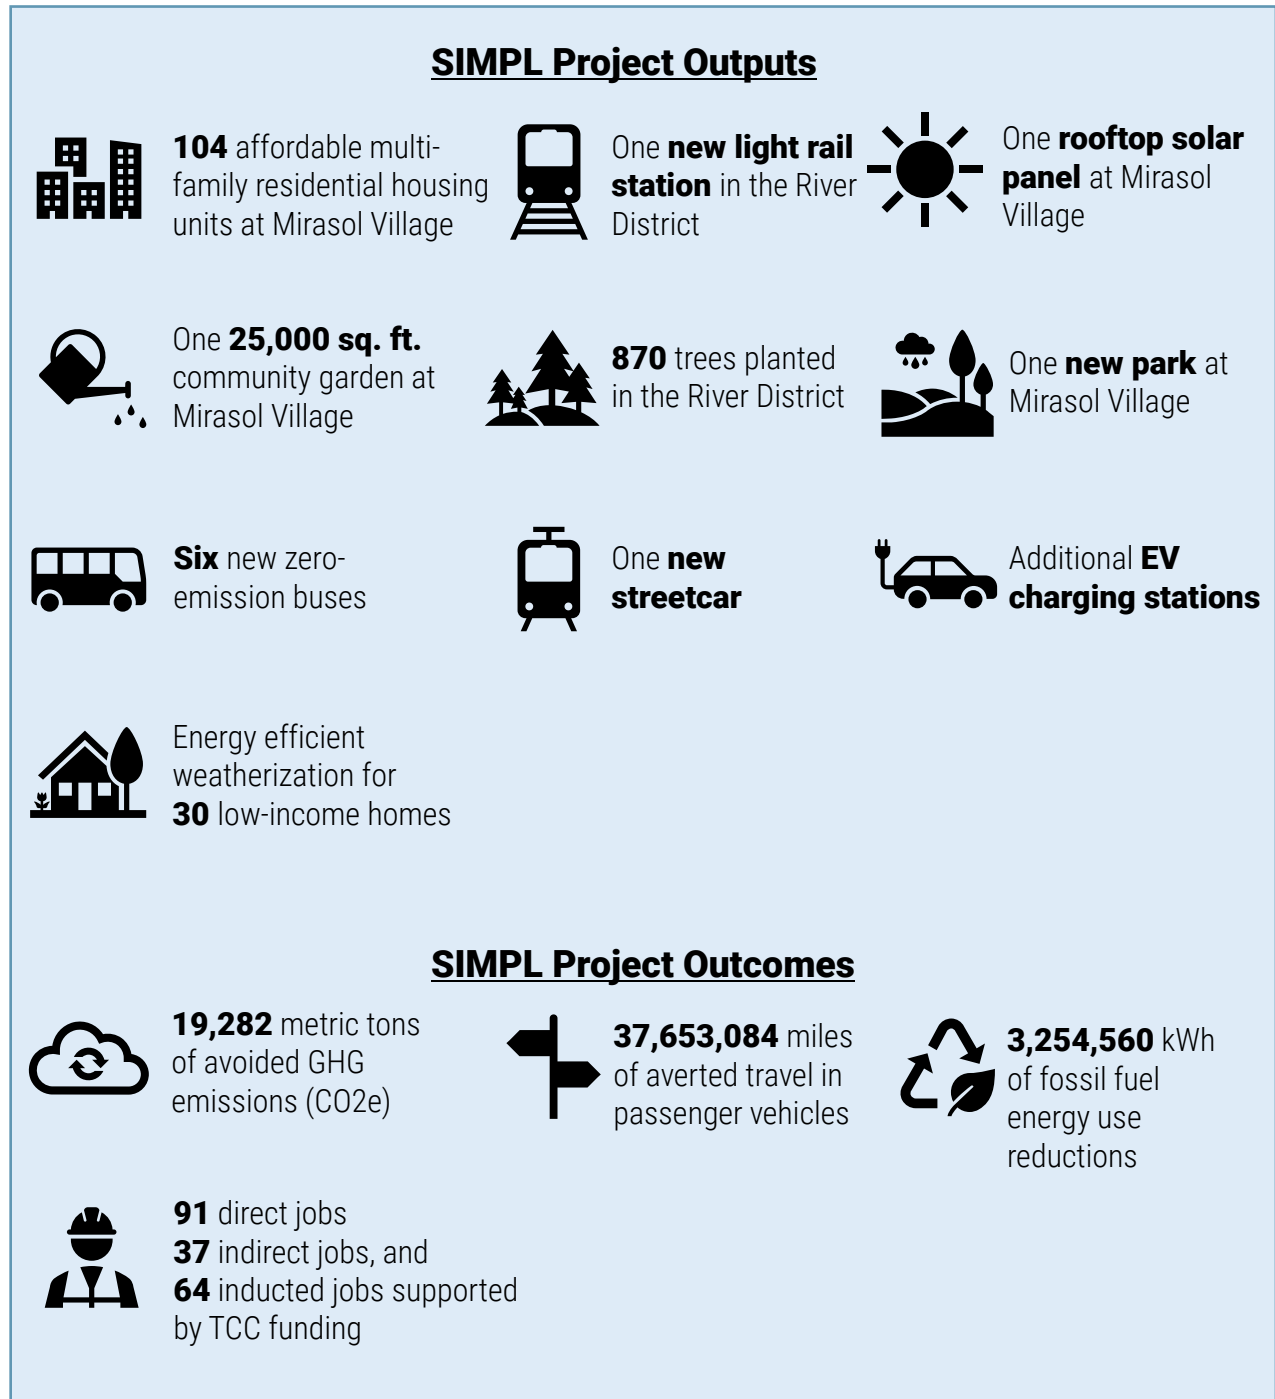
SIMPL Project Outputs

104 affordable multi-family residential housing units at Mirasol Village

One new light rail station in the River District

One rooftop solar panel at Mirasol Village

One 25,000 sq. ft. community garden at Mirasol Village

870 trees planted in the River District

One new park at Mirasol Village

Six new zero-emission buses

One new streetcar

Additional EV charging stations

Energy efficient weatherization for 30 low-income homes

SIMPL Project Outcomes

19,282 metric tons of avoided GHG emissions (CO2e)

37,653,084 miles of averted travel in passenger vehicles

3,254,560 kWh of fossil fuel energy use reductions

91 direct jobs
37 indirect jobs, and
64 inducted jobs supported by TCC funding